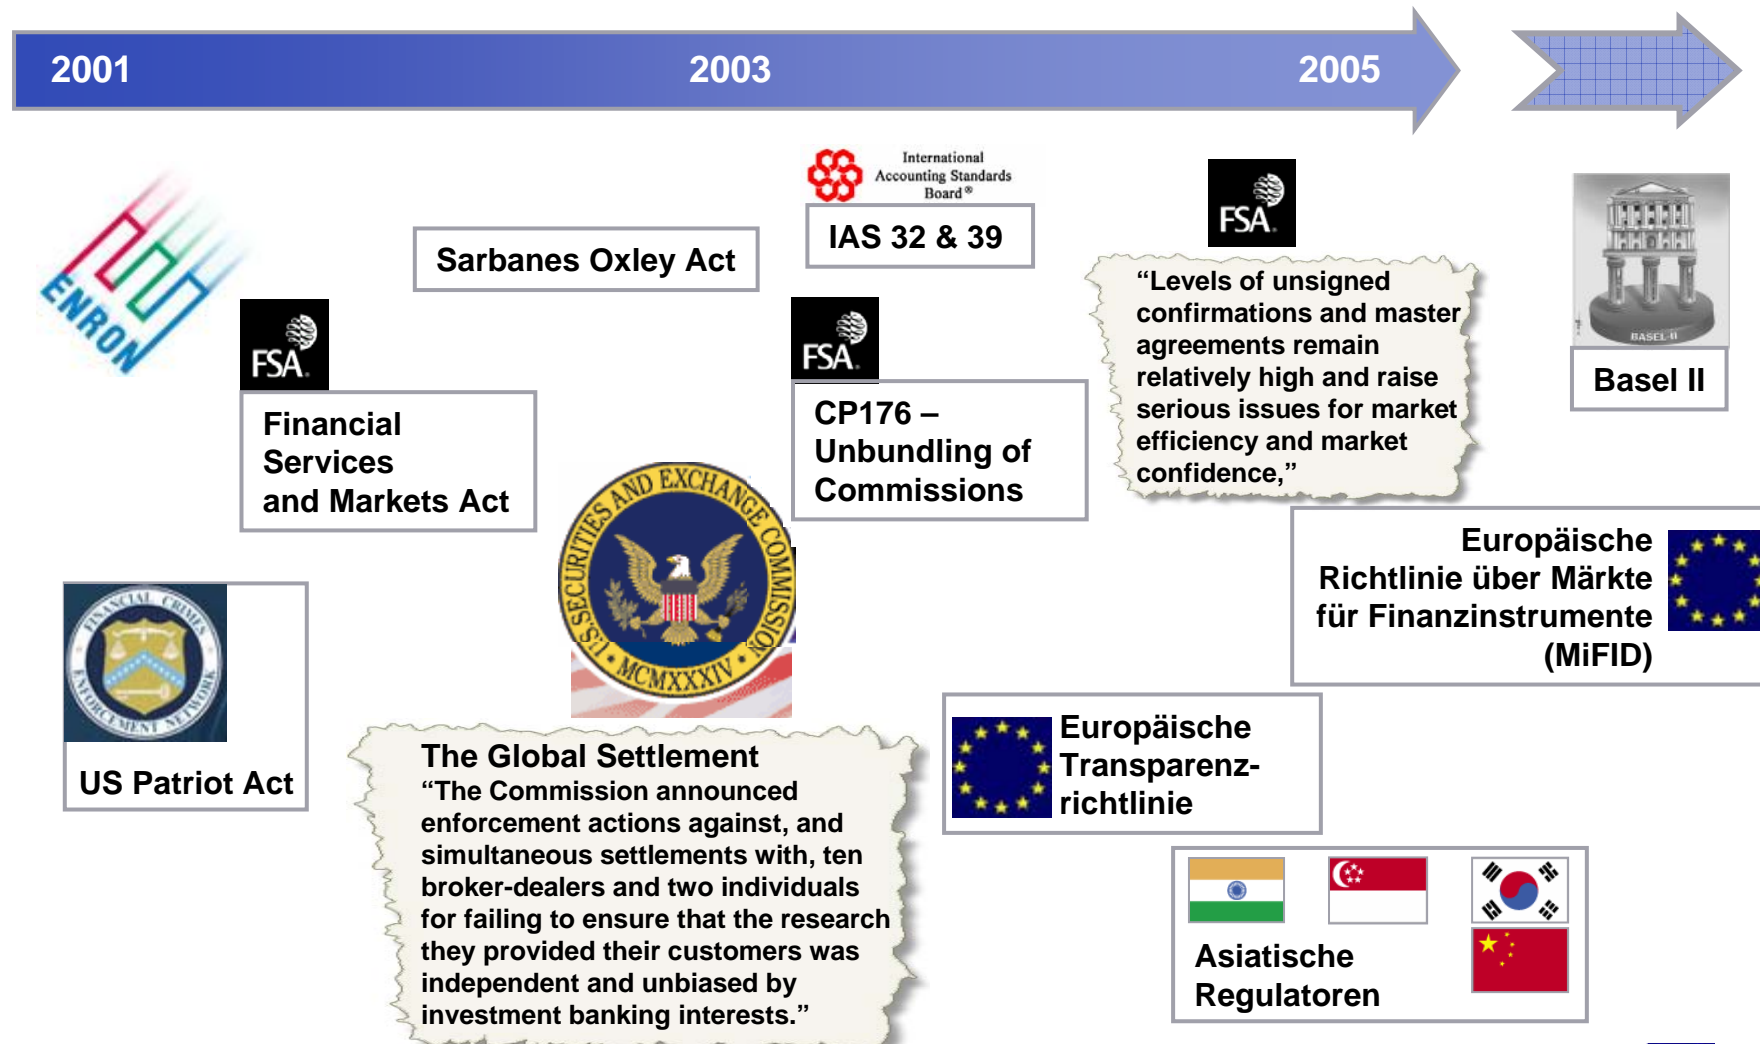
2001 2003 2005

ENRON

FSA

Financial Services and Markets Act

Sarbanes Oxley Act

International Accounting Standards Board®

IAS 32 & 39

FSA

CP176 – Unbundling of Commissions

FSA

“Levels of unsigned confirmations and master agreements remain relatively high and raise serious issues for market efficiency and market confidence,”

BASEL II

Basel II

Europäische Richtlinie über Märkte für Finanzinstrumente (MiFID)

FINANCIAL CRIMES ENFORCEMENT NETWORK

US Patriot Act

U.S. SECURITIES AND EXCHANGE COMMISSION MCMXXXIV

The Global Settlement
“The Commission announced enforcement actions against, and simultaneous settlements with, ten broker-dealers and two individuals for failing to ensure that the research they provided their customers was independent and unbiased by investment banking interests.”

Europäische Transparenz-richtlinie

Asiatische Regulatoren